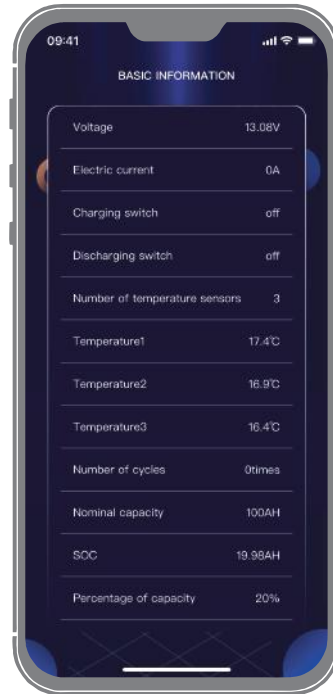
09:41

BASIC INFORMATION

| | |
|---|---|
| Voltage | 13.08V |
| Electric current | 0A |
| Charging switch | off |
| Discharging switch | off |
| Number of temperature sensors | 3 |
| Temperature1 | 17.4℃ |
| Temperature2 | 16.9℃ |
| Temperature3 | 16.4℃ |
| Number of cycles | 0times |
| Nominal capacity | 100AH |
| SOC | 19.98AH |
| Percentage of capacity | 20% |